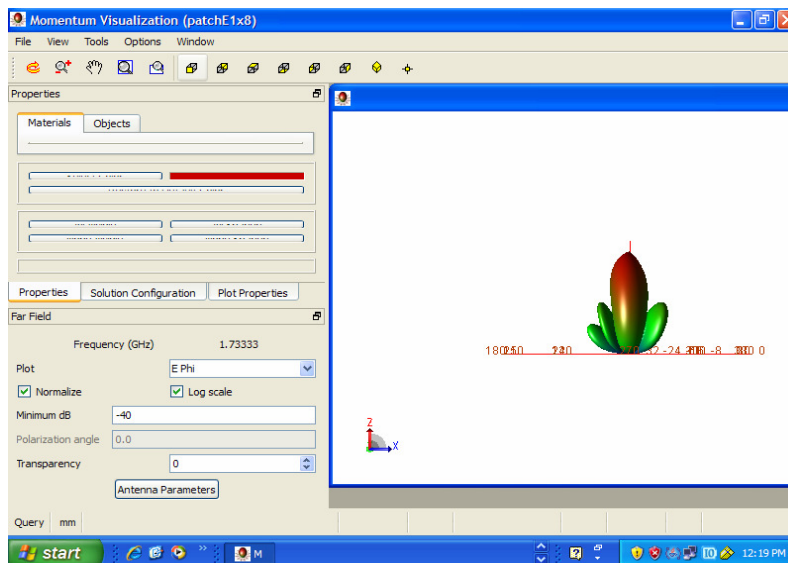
Momentum Visualization (patchE1x8)

File View Tools Options Window

Properties

Materials Objects

Properties Solution Configuration Plot Properties

Far Field

Frequency (GHz) 1.73333

Plot E Phi

Normalize

Log scale

Minimum dB -40

Polarization angle 0.0

Transparency 0

Antenna Parameters

180250 220 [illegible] -24 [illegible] -8 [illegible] 0

Z

X

Query mm

start

M

12:19 PM